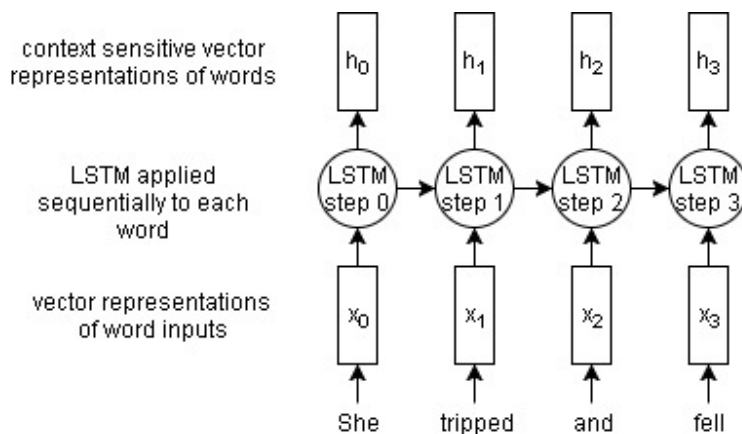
context sensitive vector representations of words

$h_0$ $h_1$ $h_2$ $h_3$

LSTM applied sequentially to each word

LSTM step 0
LSTM step 1
LSTM step 2
LSTM step 3

vector representations of word inputs

$x_0$ $x_1$ $x_2$ $x_3$

She tripped and fell